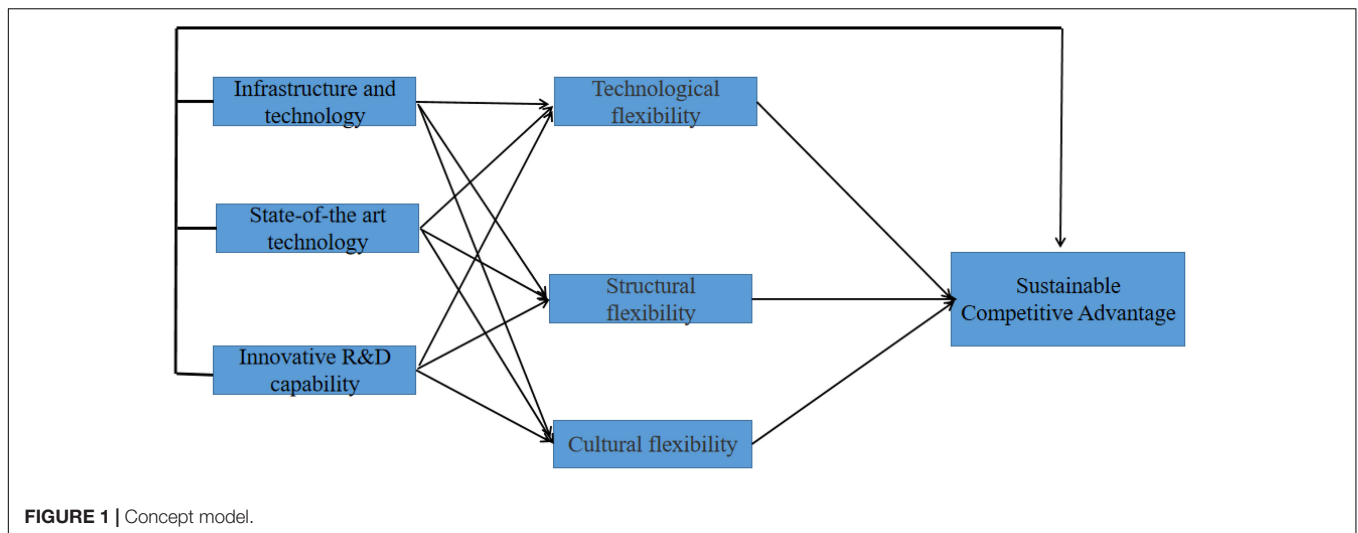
Infrastructure and technology

State-of-the art technology

Innovative R&D capability

Technological flexibility

Structural flexibility

Cultural flexibility

Sustainable Competitive Advantage

FIGURE 1 | Concept model.